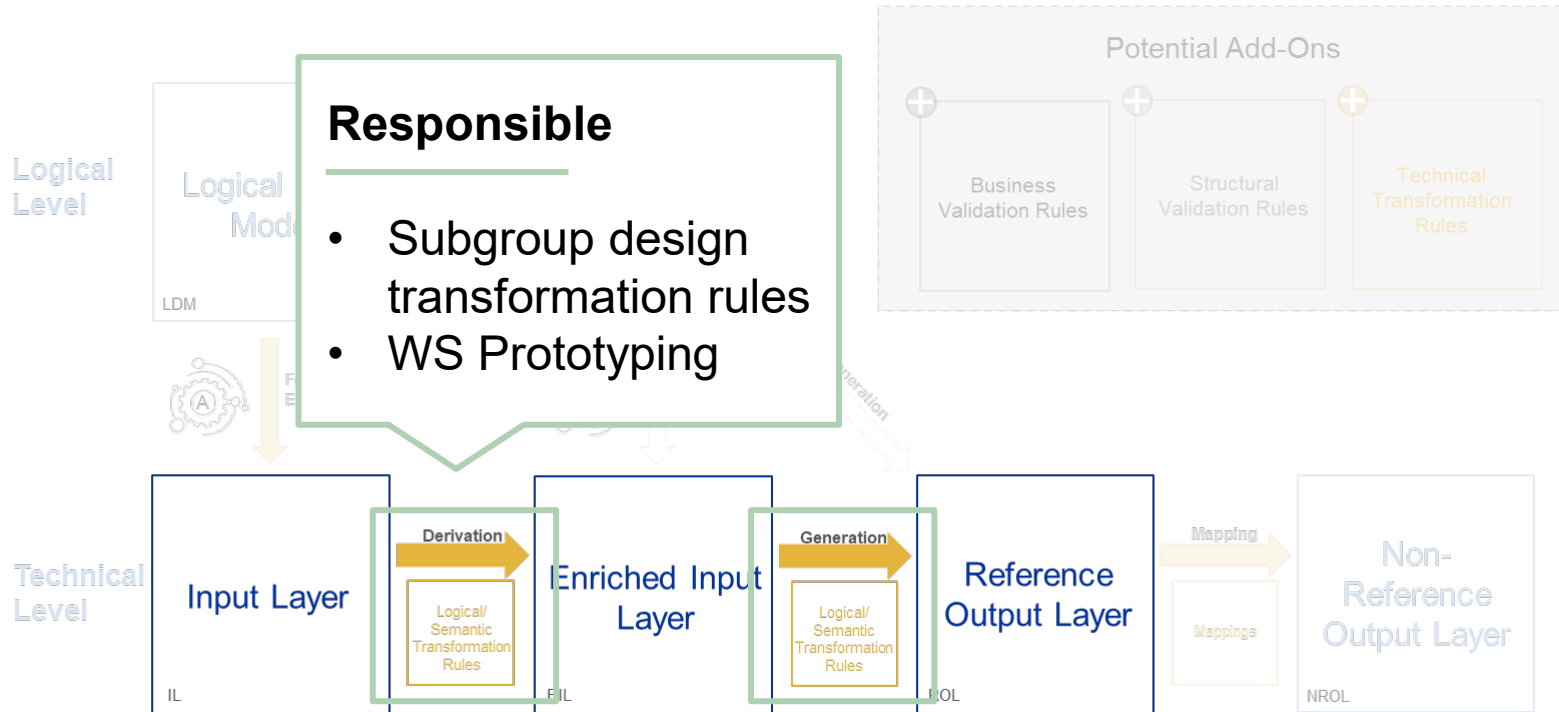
Potential Add-Ons

Business Validation Rules

Structural Validation Rules

Technical Transformation Rules

Logical Level

Logical Mode

LDM

Responsible

• Subgroup design transformation rules
• WS Prototyping

F
E

eneration

Technical Level

Input Layer

IL

Derivation

Logical/ Semantic Transformation Rules

Enriched Input Layer

EIL

Generation

Logical/ Semantic Transformation Rules

Reference Output Layer

ROL

Mapping

Mappings

Non-Reference Output Layer

NROL